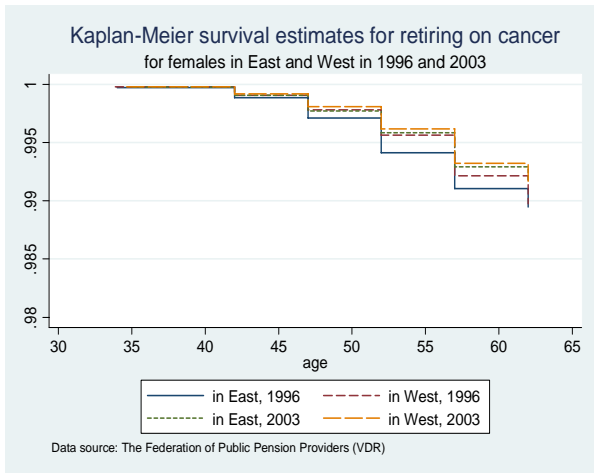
Kaplan-Meier survival estimates for retiring on cancer
for females in East and West in 1996 and 2003

1
.995
.99
.985
.98

30 35 40 45 50 55 60 65
age

in East, 1996
in West, 1996
in East, 2003
in West, 2003

Data source: The Federation of Public Pension Providers (VDR)